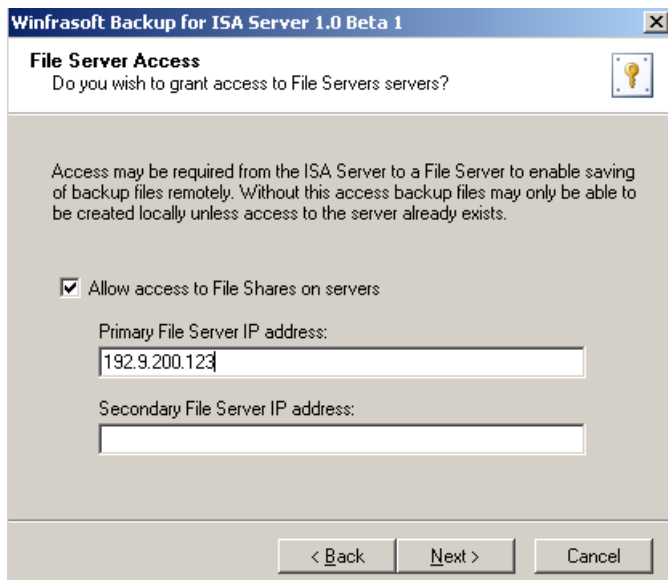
Winfrasoft Backup for ISA Server 1.0 Beta 1

File Server Access

Do you wish to grant access to File Servers servers?

Access may be required from the ISA Server to a File Server to enable saving of backup files remotely. Without this access backup files may only be able to be created locally unless access to the server already exists.

Allow access to File Shares on servers

Primary File Server IP address:

192.9.200.123

Secondary File Server IP address:

< Back

Next >

Cancel